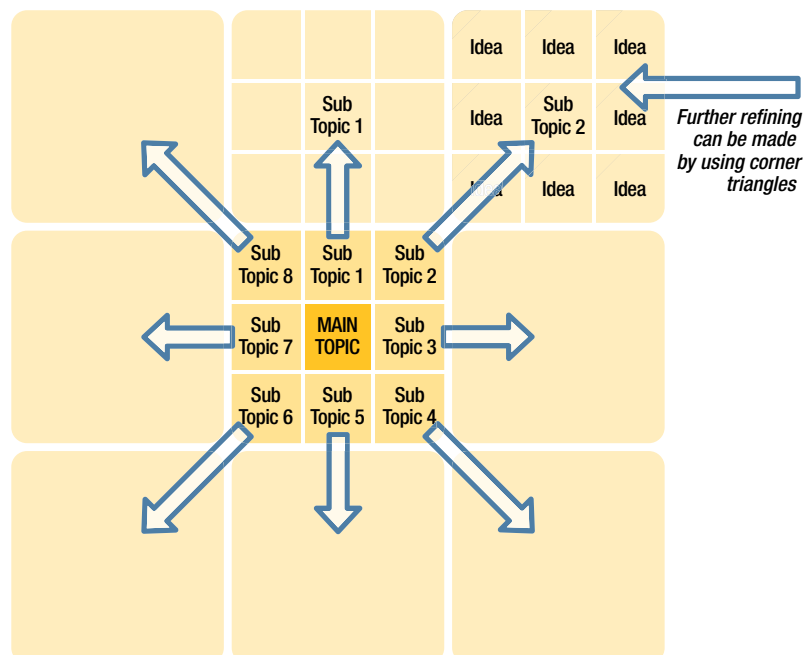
Sub Topic 1

Idea | Idea | Idea
Idea | Sub Topic 2 | Idea
Idea | Idea | Idea

Further refining can be made by using corner triangles

Sub Topic 8 | Sub Topic 1 | Sub Topic 2
Sub Topic 7 | MAIN TOPIC | Sub Topic 3
Sub Topic 6 | Sub Topic 5 | Sub Topic 4